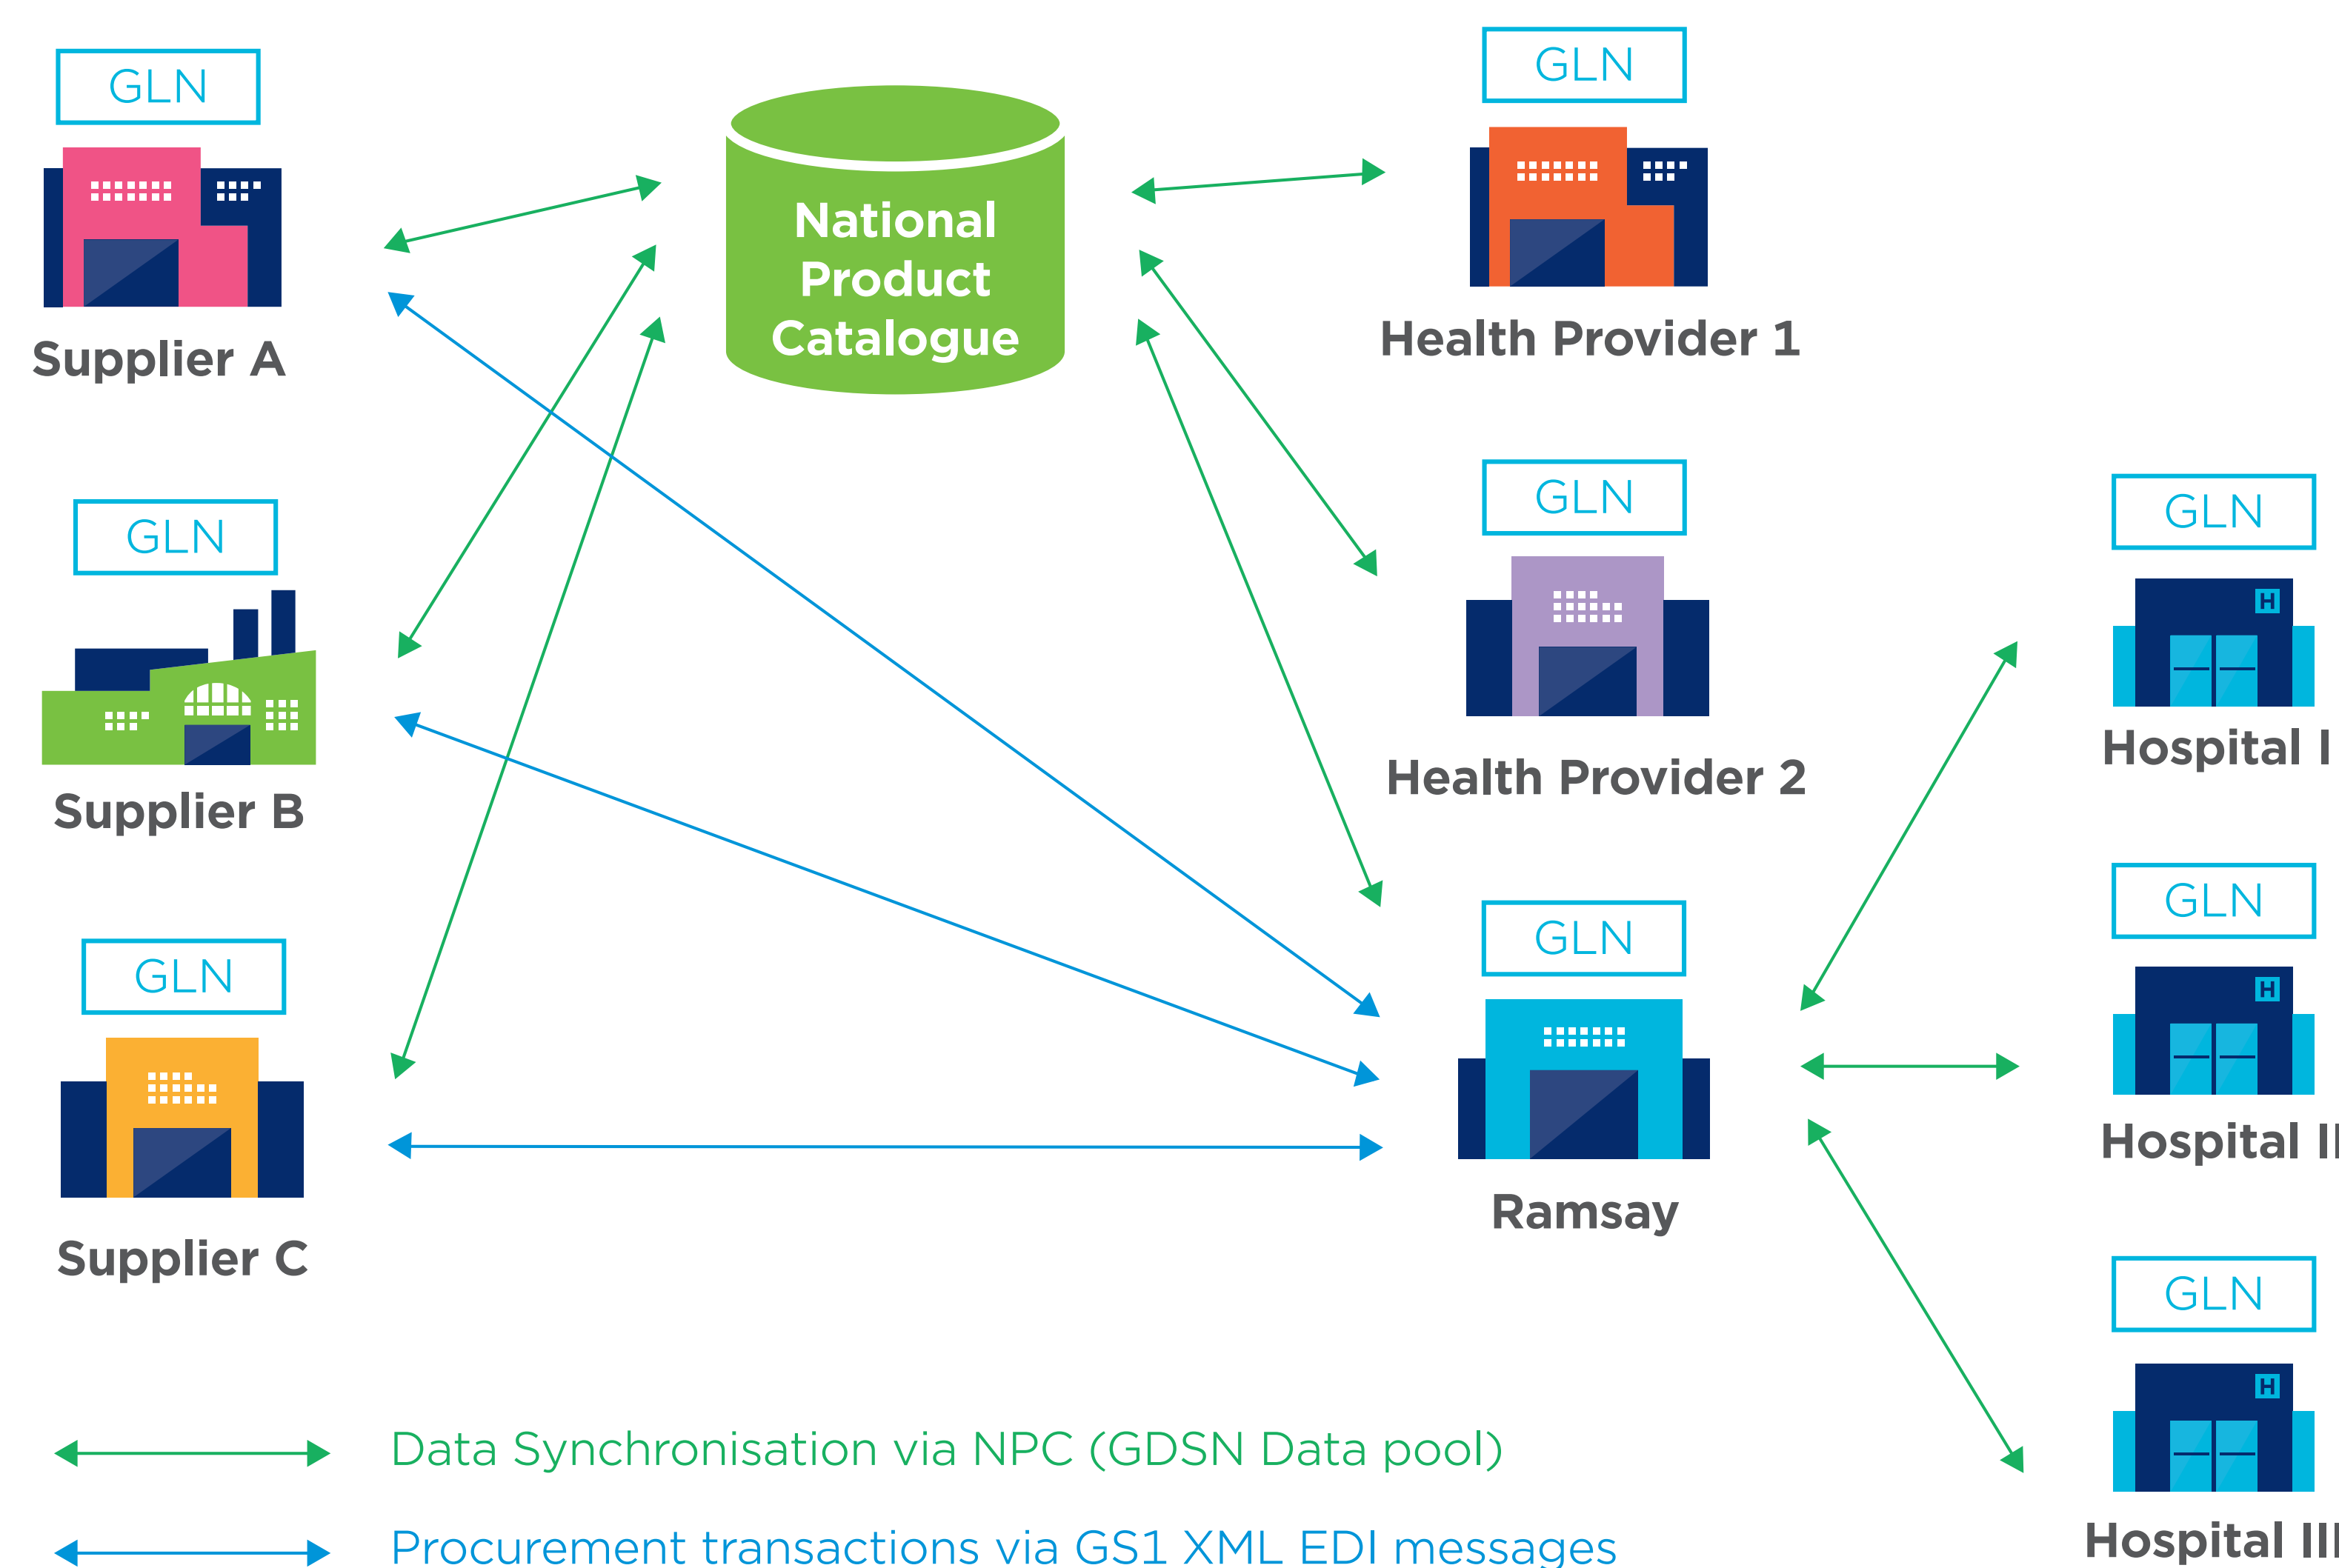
GLN

Supplier A

National Product Catalogue

GLN

Health Provider 1

GLN

Supplier B

GLN

Health Provider 2

GLN

Hospital I

GLN

Supplier C

GLN

Ramsay

GLN

Hospital II

GLN

Hospital III

Data Synchronisation via NPC (GDSN Data pool)

Procurement transactions via GS1 XML EDI messages